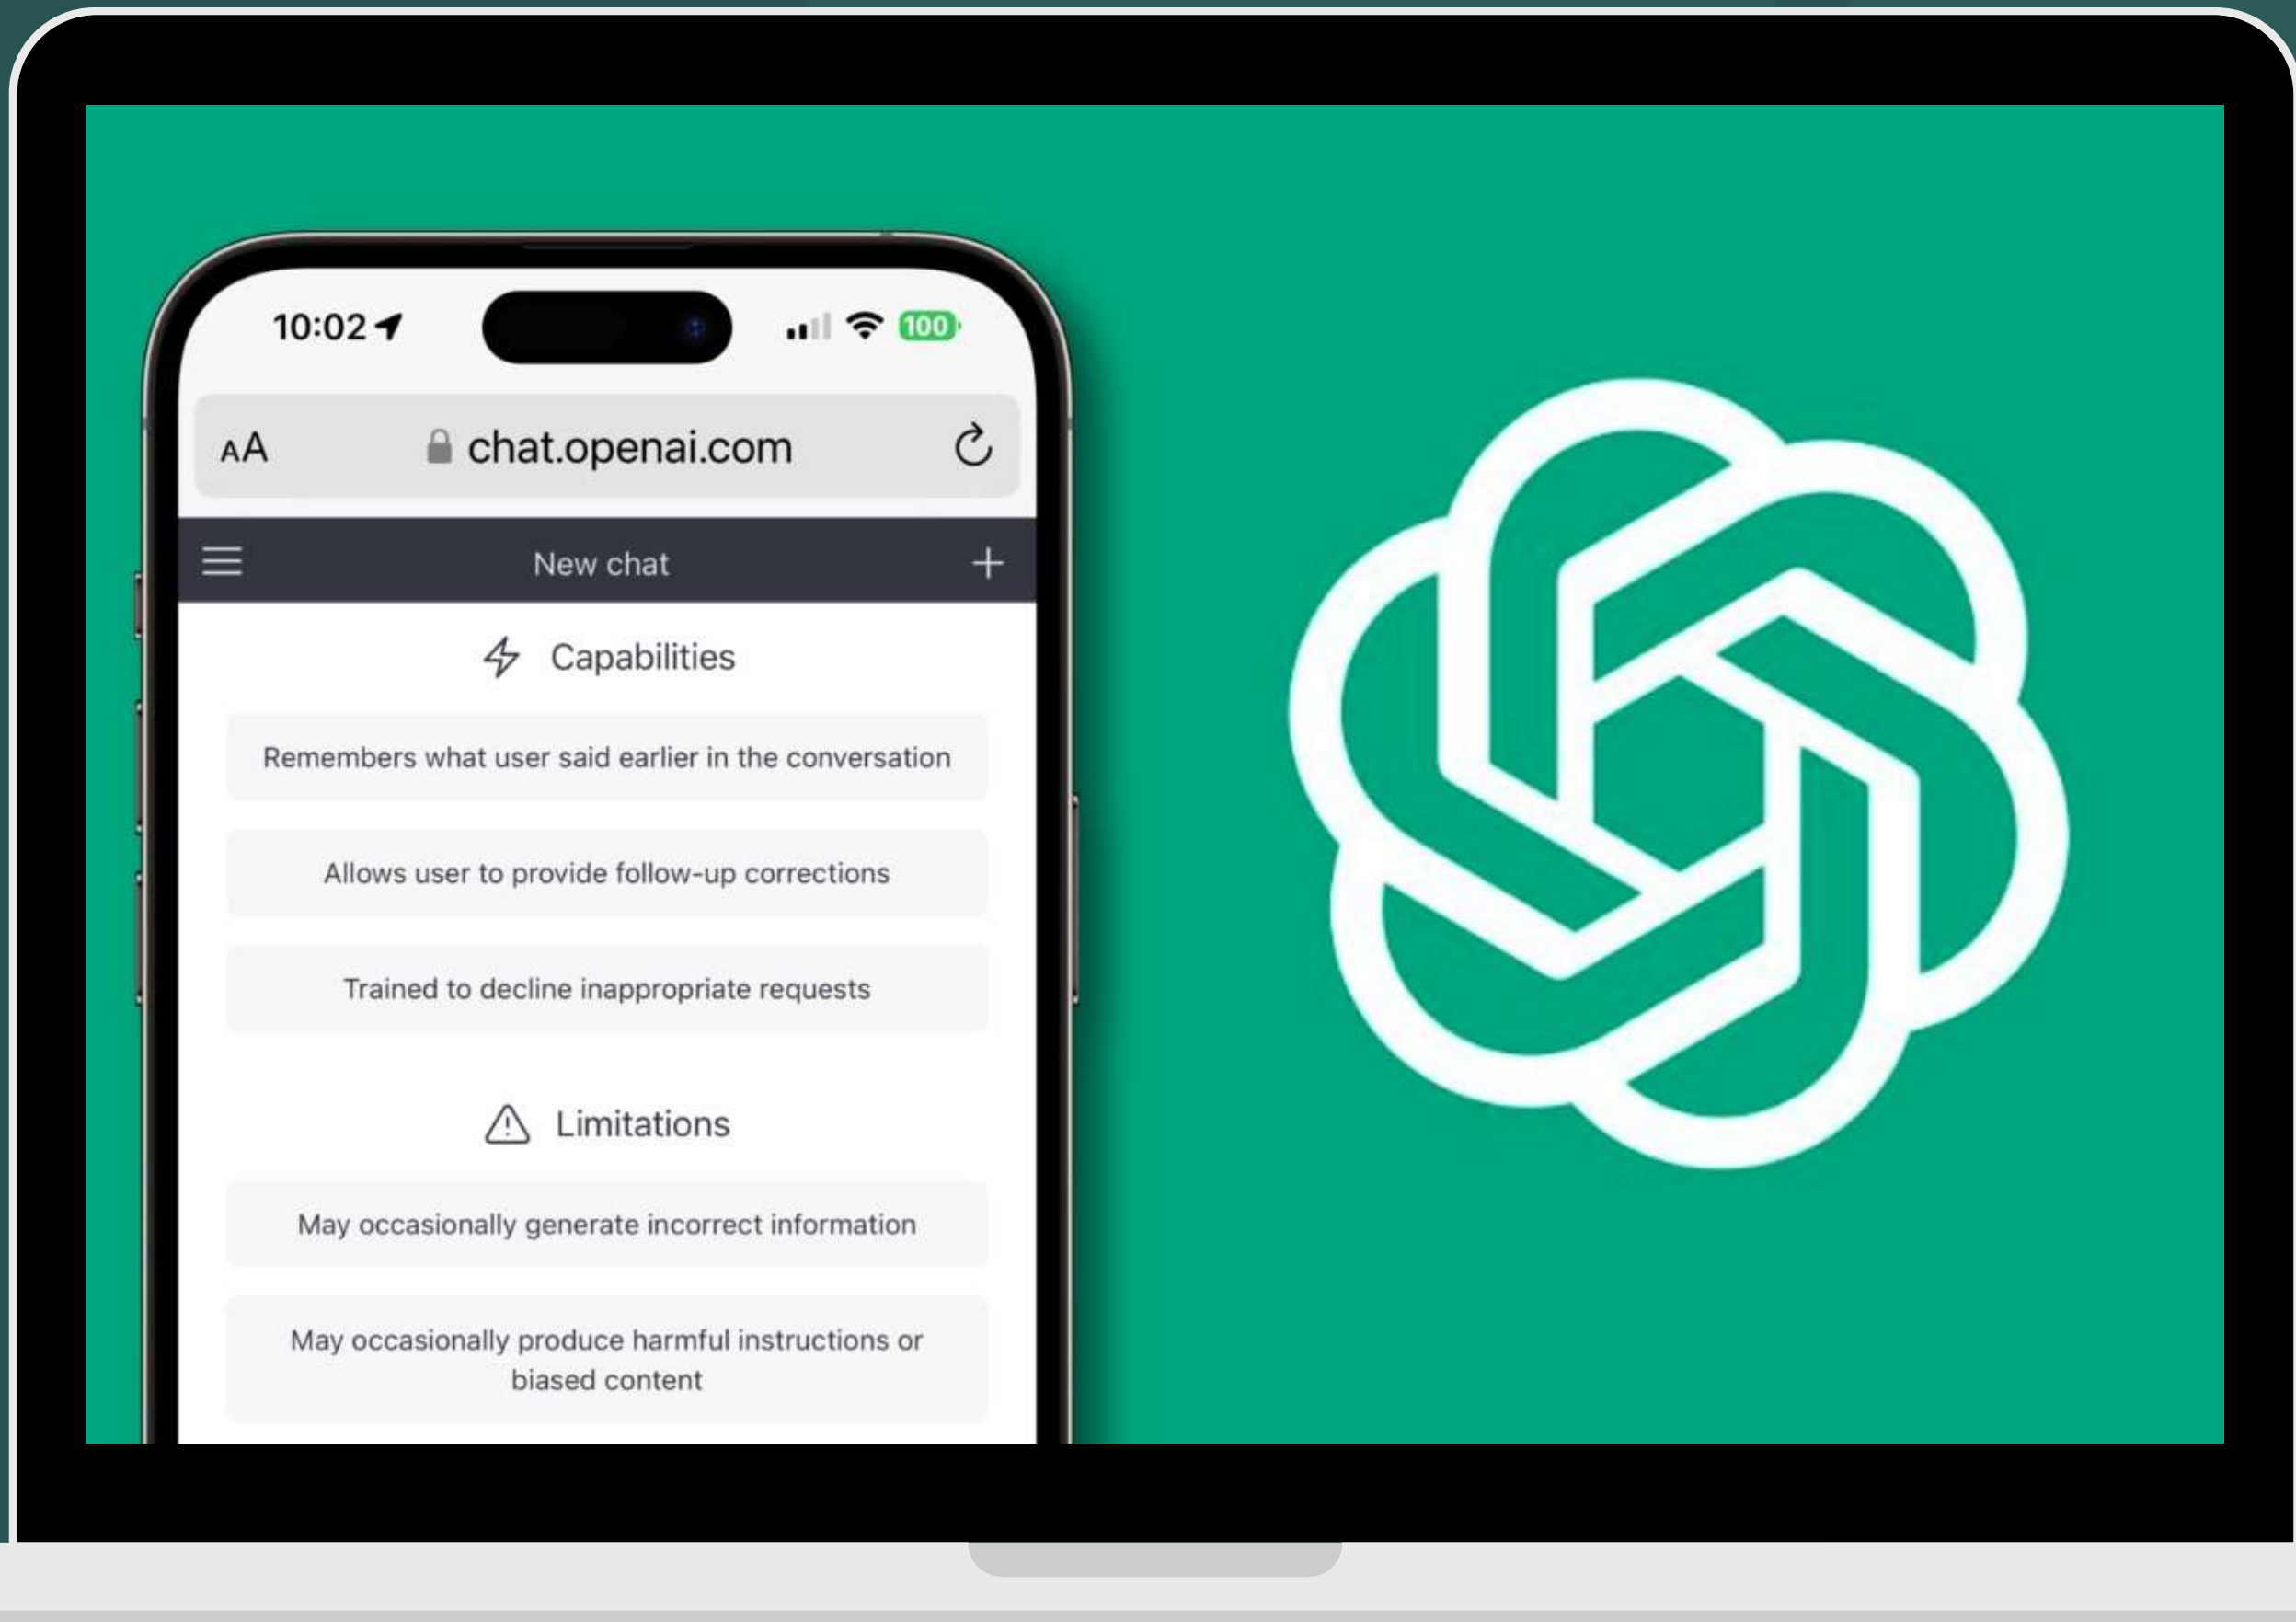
10:02

100

AA chat.openai.com

New chat

Capabilities

Remembers what user said earlier in the conversation

Allows user to provide follow-up corrections

Trained to decline inappropriate requests

Limitations

May occasionally generate incorrect information

May occasionally produce harmful instructions or biased content